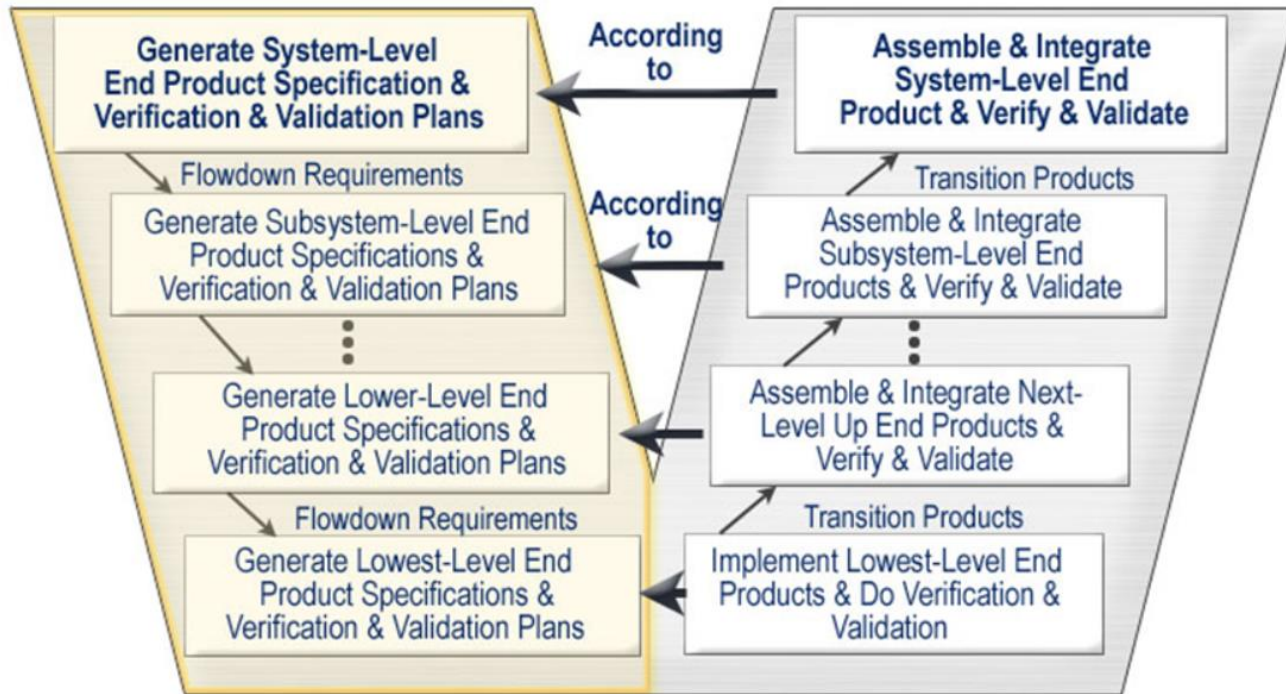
Generate System-Level End Product Specification & Verification & Validation Plans

According to

Assemble & Integrate System-Level End Product & Verify & Validate

Flowdown Requirements

Transition Products

Generate Subsystem-Level End Product Specifications & Verification & Validation Plans

According to

Assemble & Integrate Subsystem-Level End Products & Verify & Validate

Generate Lower-Level End Product Specifications & Verification & Validation Plans

Assemble & Integrate Next-Level Up End Products & Verify & Validate

Flowdown Requirements

Transition Products

Generate Lowest-Level End Product Specifications & Verification & Validation Plans

Implement Lowest-Level End Products & Do Verification & Validation